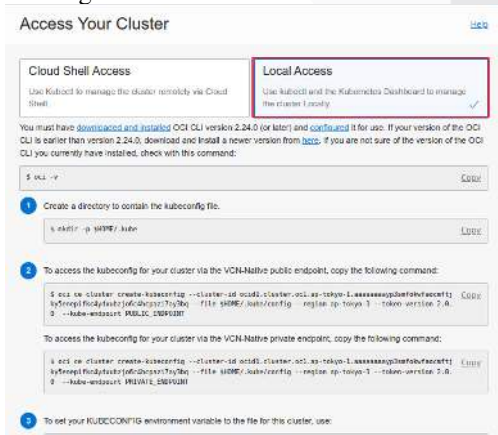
Access Your Cluster

Help

Cloud Shell Access

Use Kubectl to manage the cluster remotely via Cloud Shell.

Local Access

Use kubectl and the Kubernetes Dashboard to manage the cluster locally.

You must have downloaded and installed OCI CLI version 2.24.0 (or later) and configured it for use. If your version of the OCI CLI is earlier than version 2.24.0, download and install a newer version from here. If you are not sure of the version of the OCI CLI you currently have installed, check with this command:

$ oci -v

Copy

1 Create a directory to contain the kubeconfig file.

$ mkdir -p $HOME/.kube

Copy

2 To access the kubeconfig for your cluster via the VCN-Native public endpoint, copy the following command:

$ oci ce cluster create-kubeconfig --cluster-id ocid1.cluster.oc1.ap-tokyo-1.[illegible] --file $HOME/.kube/config --region ap-tokyo-1 --token-version 2.0.0 --kube-endpoint PUBLIC_ENDPOINT

Copy

To access the kubeconfig for your cluster via the VCN-Native private endpoint, copy the following command:

$ oci ce cluster create-kubeconfig --cluster-id ocid1.cluster.oc1.ap-tokyo-1.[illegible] --file $HOME/.kube/config --region ap-tokyo-1 --token-version 2.0.0 --kube-endpoint PRIVATE_ENDPOINT

Copy

3 To set your KUBECONFIG environment variable to the file for this cluster, use: